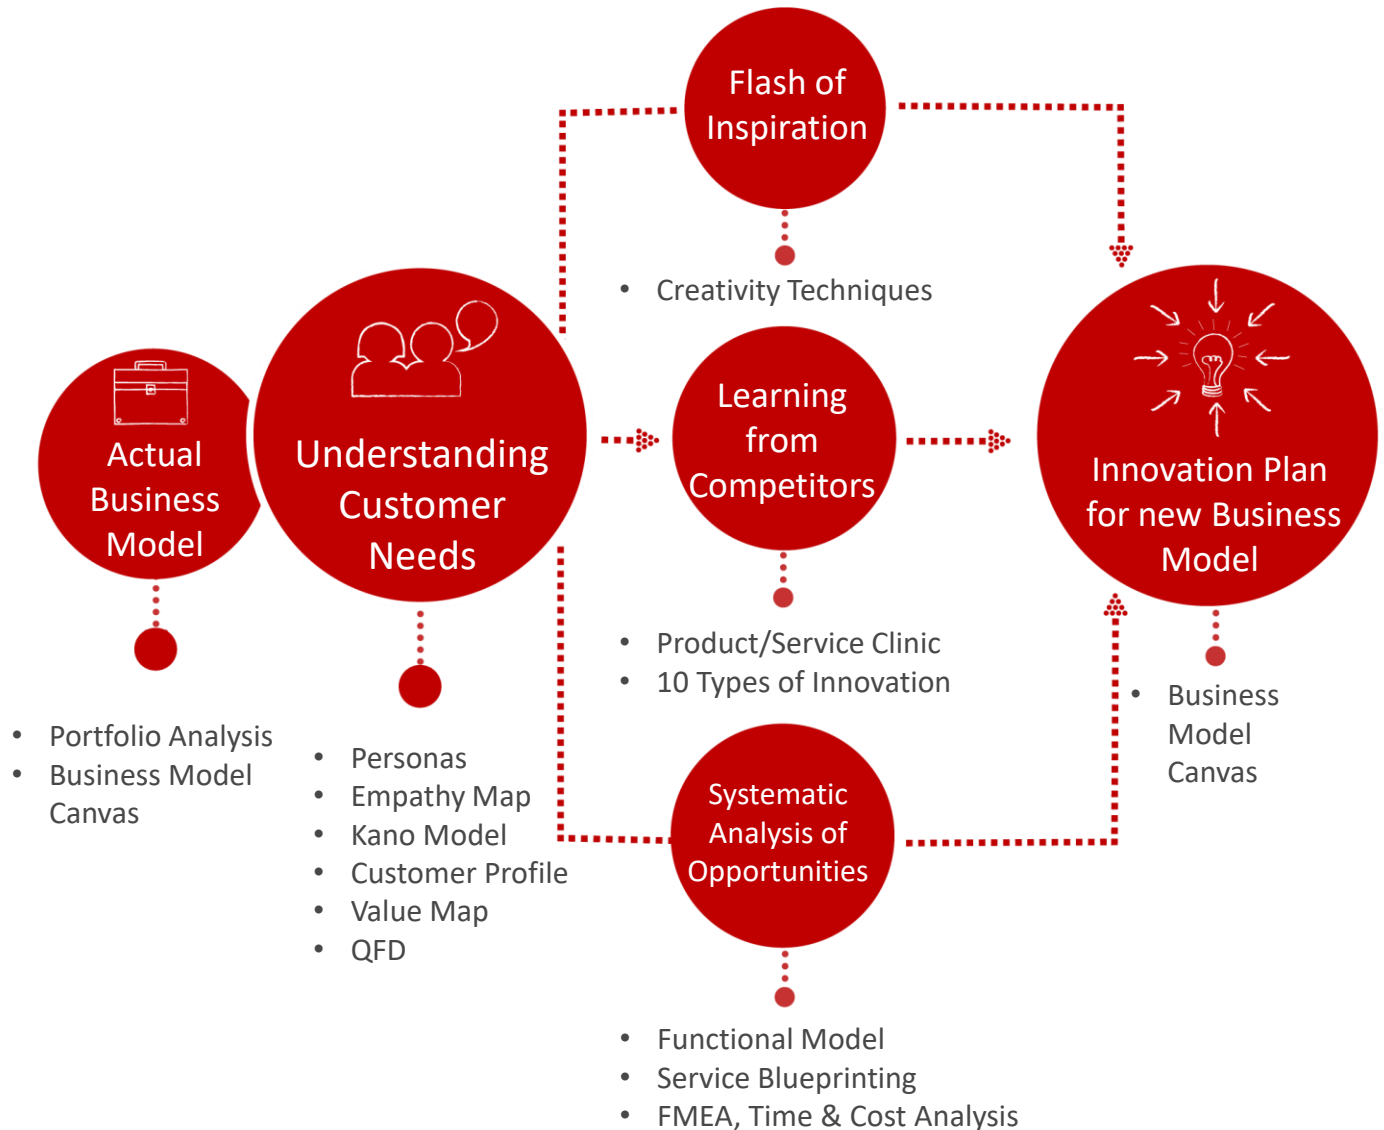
Flash of Inspiration

- Creativity Techniques

Actual Business Model

- Portfolio Analysis
- Business Model Canvas

Understanding Customer Needs

- Personas
- Empathy Map
- Kano Model
- Customer Profile
- Value Map
- QFD

Learning from Competitors

- Product/Service Clinic
- 10 Types of Innovation

Systematic Analysis of Opportunities

- Functional Model
- Service Blueprinting
- FMEA, Time & Cost Analysis

Innovation Plan for new Business Model

- Business Model Canvas